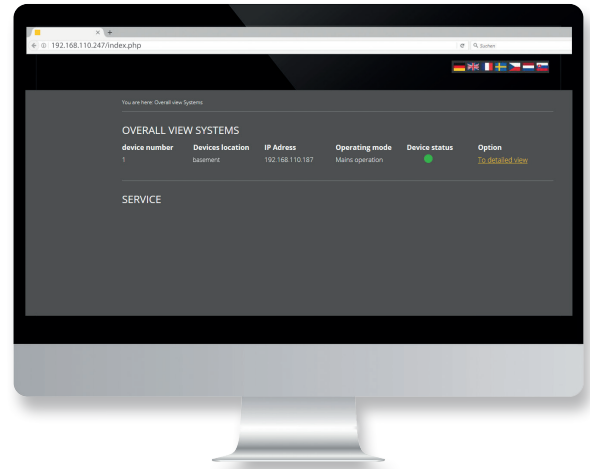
×  +

192.168.110.247/index.php

Suchen

You are here: Overall view Systems

OVERALL VIEW SYSTEMS

| device number | Devices location | IP Adress | Operating mode | Device status | Option |
|---|---|---|---|---|---|
| 1 | basement | 192.168.110.187 | Mains operation | | To detailed view |

SERVICE